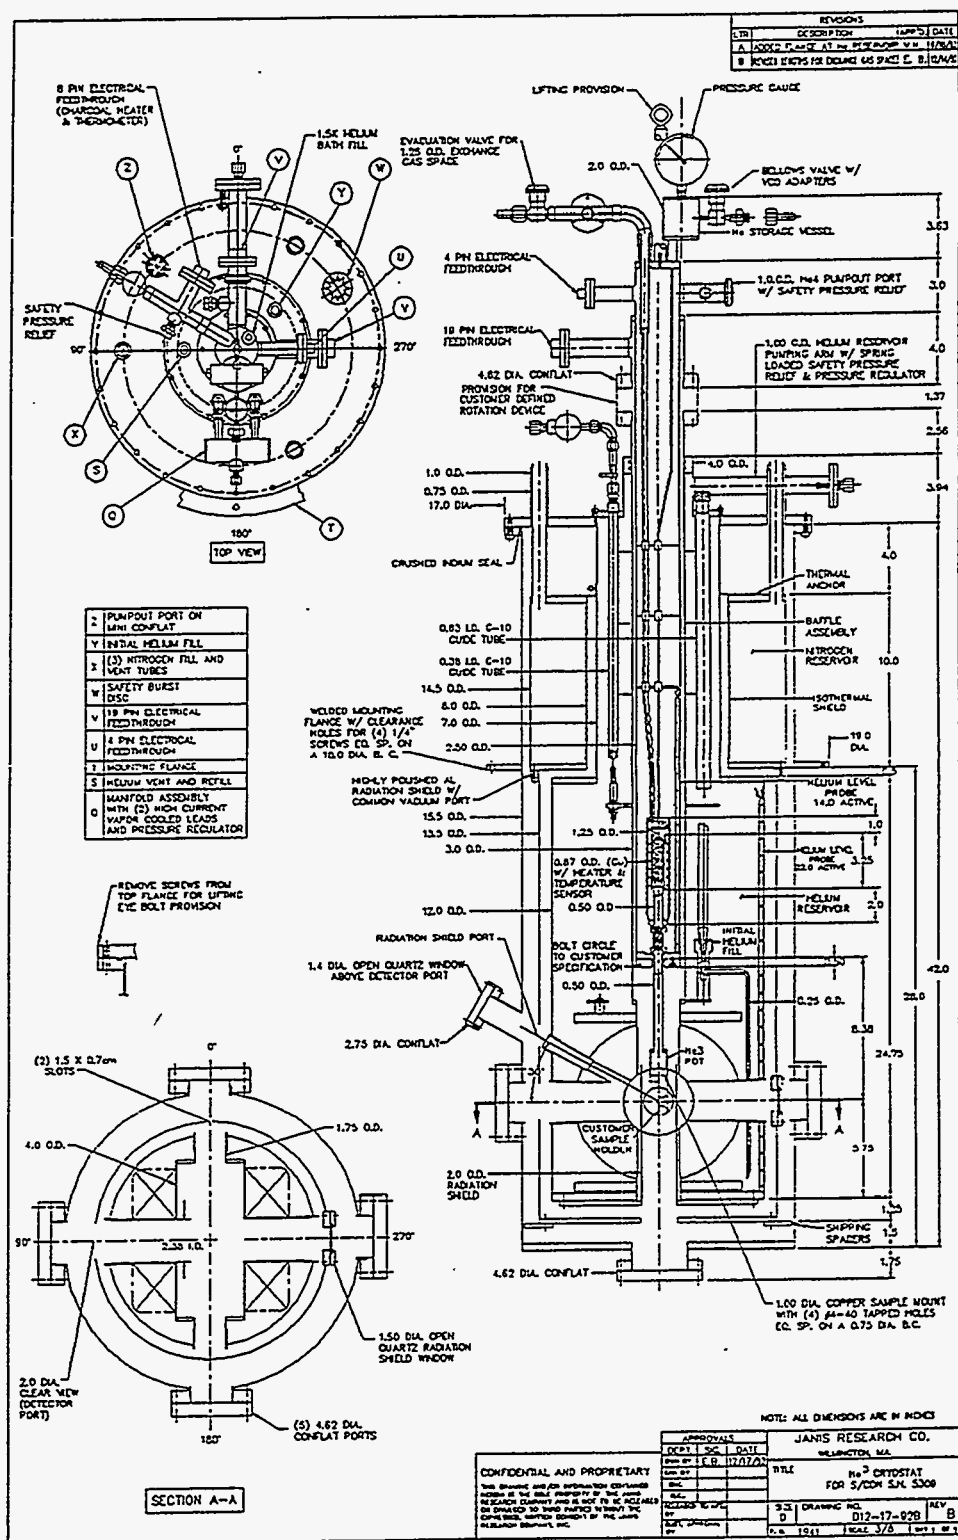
| REVISIONS | | | |
|---|---|---|---|
| LTR | DESCRIPTION | APP'D | DATE |
| A | ADDED FLANGE AT He RESERVOIR | V.H. | 11/16/01 |
| B | REVISED DIMENSIONS FOR DISCHARGE GAS SPACE | E. B. | 12/4/01 |

8 PIN ELECTRICAL FEEDTHROUGH (CHARCOAL HEATER & THERMOMETER)

1.5K HELIUM BATH FILL

SAFETY PRESSURE RELIEF

Z V Y W U V X S Q T

90° 270° 180°

TOP VIEW

| Z | PUMPOUT PORT ON MINI CONFLAT |
|---|---|
| Y | INITIAL HELIUM FILL |
| X | (3) NITROGEN FILL AND VENT TUBES |
| W | SAFETY BURST DISC |
| V | 19 PIN ELECTRICAL FEEDTHROUGH |
| U | 4 PIN ELECTRICAL FEEDTHROUGH |
| T | MOUNTING FLANGE |
| S | HELIUM VENT AND REFILL |
| Q | MANIFOLD ASSEMBLY WITH (2) HIGH CURRENT VAPOR COOLED LEADS AND PRESSURE REGULATOR |

REMOVE SCREWS FROM TOP FLANGE FOR LIFTING EYE BOLT PROVISION

(2) 1.5 X 0.7cm SLOTS

0°

1.75 O.D.

4.0 O.D.

90° 2.35 I.D. 270°

1.50 DIA. OPEN QUARTZ RADIATION SHIELD WINDOW

2.0 DIA. CLEAR VIEW (DETECTOR PORT)

(5) 4.62 DIA. CONFLAT PORTS

180°

SECTION A-A

LIFTING PROVISION

PRESSURE GAUGE

EVACUATION VALVE FOR 1.25 O.D. EXCHANGE GAS SPACE

2.0 O.D.

BELLOWS VALVE W/ VCO ADAPTERS

He STORAGE VESSEL

3.63

4 PIN ELECTRICAL FEEDTHROUGH

1.0 O.D. He4 PUMPOUT PORT W/ SAFETY PRESSURE RELIEF

3.0

19 PIN ELECTRICAL FEEDTHROUGH

1.00 O.D. HELIUM RESERVOIR PUMPING ARM W/ SPRING LOADED SAFETY PRESSURE RELIEF & PRESSURE REGULATOR

4.0

4.62 DIA. CONFLAT

PROVISION FOR CUSTOMER DEFINED ROTATION DEVICE

1.37

2.56

4.0 O.D.

1.0 O.D.

0.75 O.D.

17.0 DIA.

3.94

CRUSHED INDIUM SEAL

4.0

THERMAL ANCHOR

0.83 I.D. G-10 GUIDE TUBE

BAFFLE ASSEMBLY

NITROGEN RESERVOIR

10.0

0.38 I.D. G-10 GUIDE TUBE

14.5 O.D.

8.0 O.D.

ISOTHERMAL SHIELD

WELDED MOUNTING FLANGE W/ CLEARANCE HOLES FOR (4) 1/4" SCREWS EQ. SP. ON A 10.0 DIA. B. C.

7.0 O.D.

2.50 O.D.

19.0 DIA.

HIGHLY POLISHED AL RADIATION SHIELD W/ COMMON VACUUM PORT

HELIUM LEVEL PROBE 14.0 ACTIVE

15.5 O.D.

13.5 O.D.

1.25 O.D.

1.0

3.0 O.D.

0.87 O.D. (Cu) W/ HEATER & TEMPERATURE SENSOR

HELIUM LEVEL PROBE 22.0 ACTIVE

3.25

12.0 O.D.

0.50 O.D.

HELIUM RESERVOIR

2.0

RADIATION SHIELD PORT

BOLT CIRCLE TO CUSTOMER SPECIFICATION

INITIAL HELIUM FILL

1.4 DIA. OPEN QUARTZ WINDOW ABOVE DETECTOR PORT

0.50 O.D.

0.25 O.D.

42.0

28.0

2.75 DIA. CONFLAT

8.38

24.75

30°

He3 POT

A A

CUSTOMER SAMPLE HOLDER

5.75

2.0 O.D. RADIATION SHIELD

1.5

SHIPPING SPACERS

1.5

4.62 DIA. CONFLAT

1.75

1.00 DIA. COPPER SAMPLE MOUNT WITH (4) #4-40 TAPPED HOLES EQ. SP. ON A 0.75 DIA. B.C.

NOTE: ALL DIMENSIONS ARE IN INCHES

CONFIDENTIAL AND PROPRIETARY

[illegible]

| APPROVALS | | |
|---|---|---|
| DEPT | SIG | DATE |
| DWN BY | E.B. | 12/07/01 |

JANIS RESEARCH CO.

WILMINGTON, MA.

TITLE He3 CRYOSTAT FOR S/CON S.N. 5309

SIZE D DRAWING NO. D12-17-928 REV B

SCALE 3/8 SHEET 1 OF 1